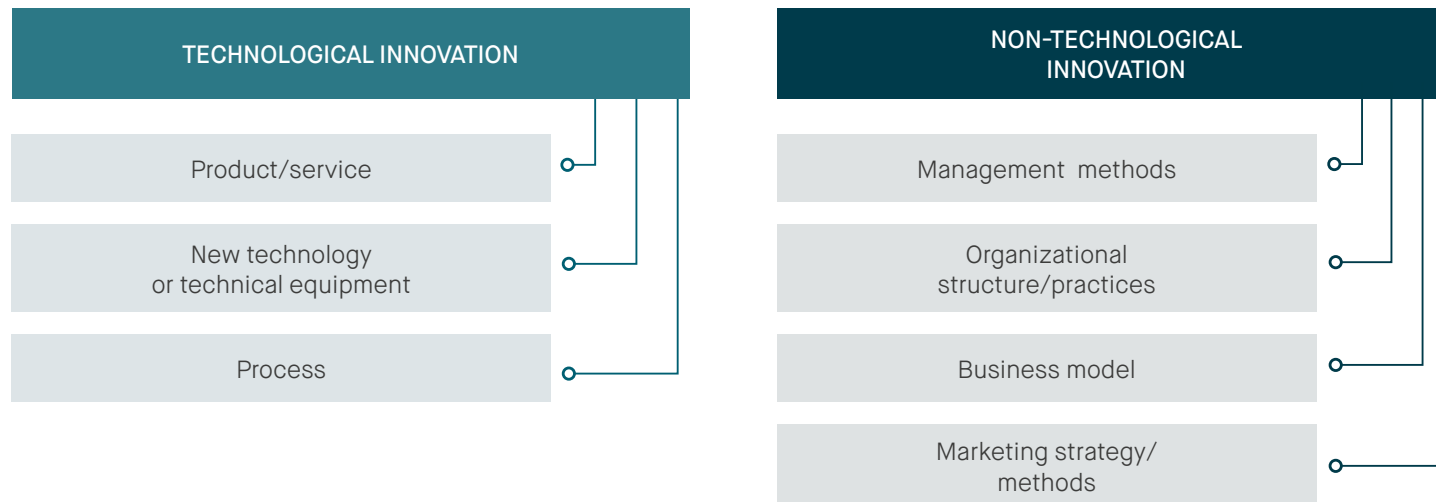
TECHNOLOGICAL INNOVATION

Product/service

New technology or technical equipment

Process

NON-TECHNOLOGICAL INNOVATION

Management methods

Organizational structure/practices

Business model

Marketing strategy/ methods